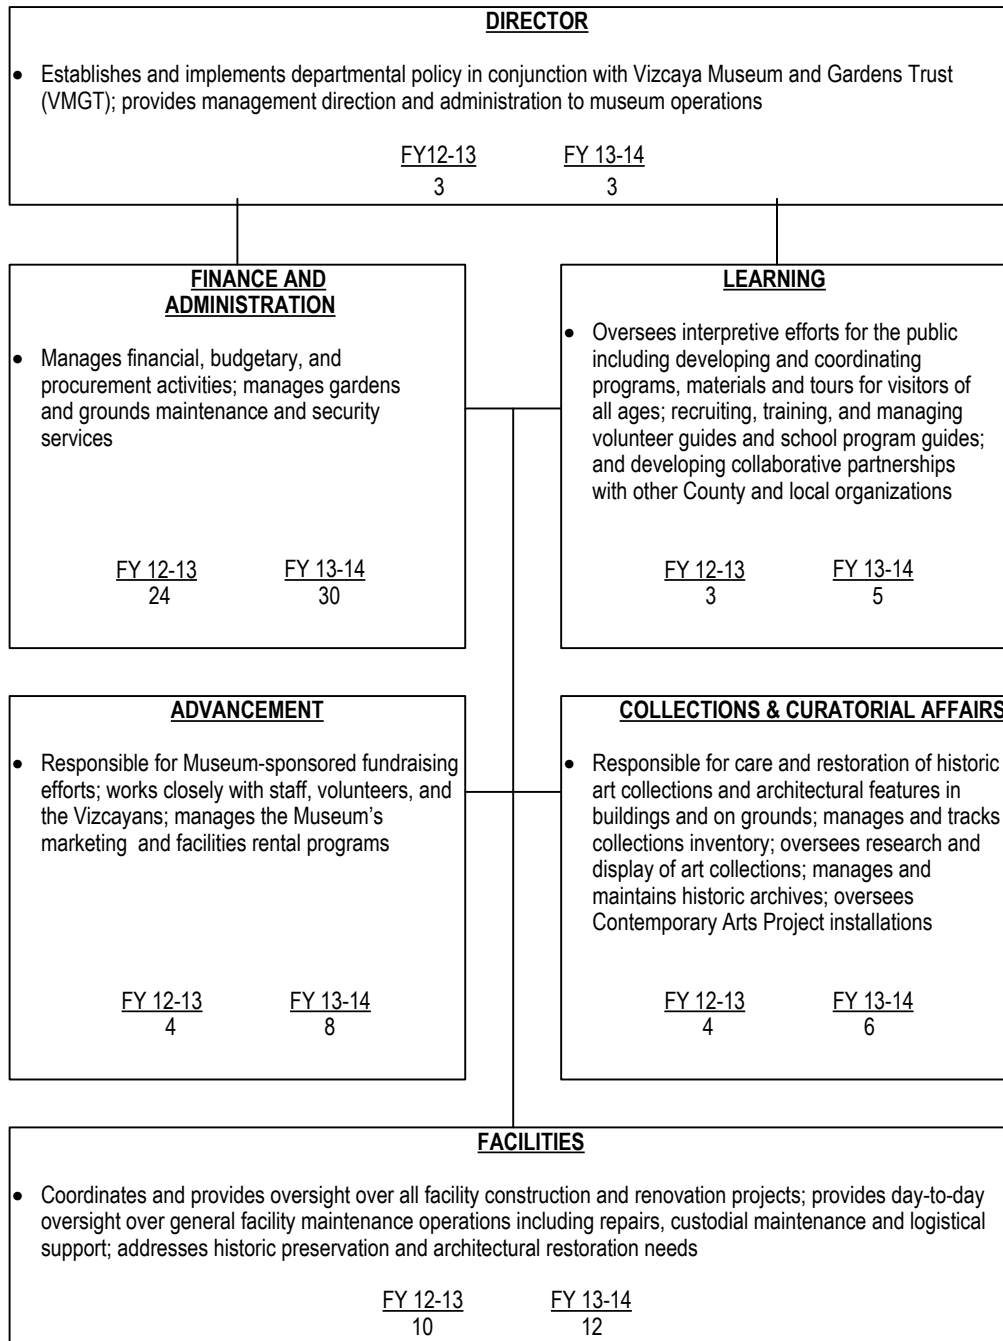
DIRECTOR

• Establishes and implements departmental policy in conjunction with Vizcaya Museum and Gardens Trust (VMGT); provides management direction and administration to museum operations

FY12-13 3
FY 13-14 3

FINANCE AND ADMINISTRATION

• Manages financial, budgetary, and procurement activities; manages gardens and grounds maintenance and security services

FY 12-13 24
FY 13-14 30

LEARNING

• Oversees interpretive efforts for the public including developing and coordinating programs, materials and tours for visitors of all ages; recruiting, training, and managing volunteer guides and school program guides; and developing collaborative partnerships with other County and local organizations

FY 12-13 3
FY 13-14 5

ADVANCEMENT

• Responsible for Museum-sponsored fundraising efforts; works closely with staff, volunteers, and the Vizcayans; manages the Museum's marketing and facilities rental programs

FY 12-13 4
FY 13-14 8

COLLECTIONS & CURATORIAL AFFAIRS

• Responsible for care and restoration of historic art collections and architectural features in buildings and on grounds; manages and tracks collections inventory; oversees research and display of art collections; manages and maintains historic archives; oversees Contemporary Arts Project installations

FY 12-13 4
FY 13-14 6

FACILITIES

• Coordinates and provides oversight over all facility construction and renovation projects; provides day-to-day oversight over general facility maintenance operations including repairs, custodial maintenance and logistical support; addresses historic preservation and architectural restoration needs

FY 12-13 10
FY 13-14 12